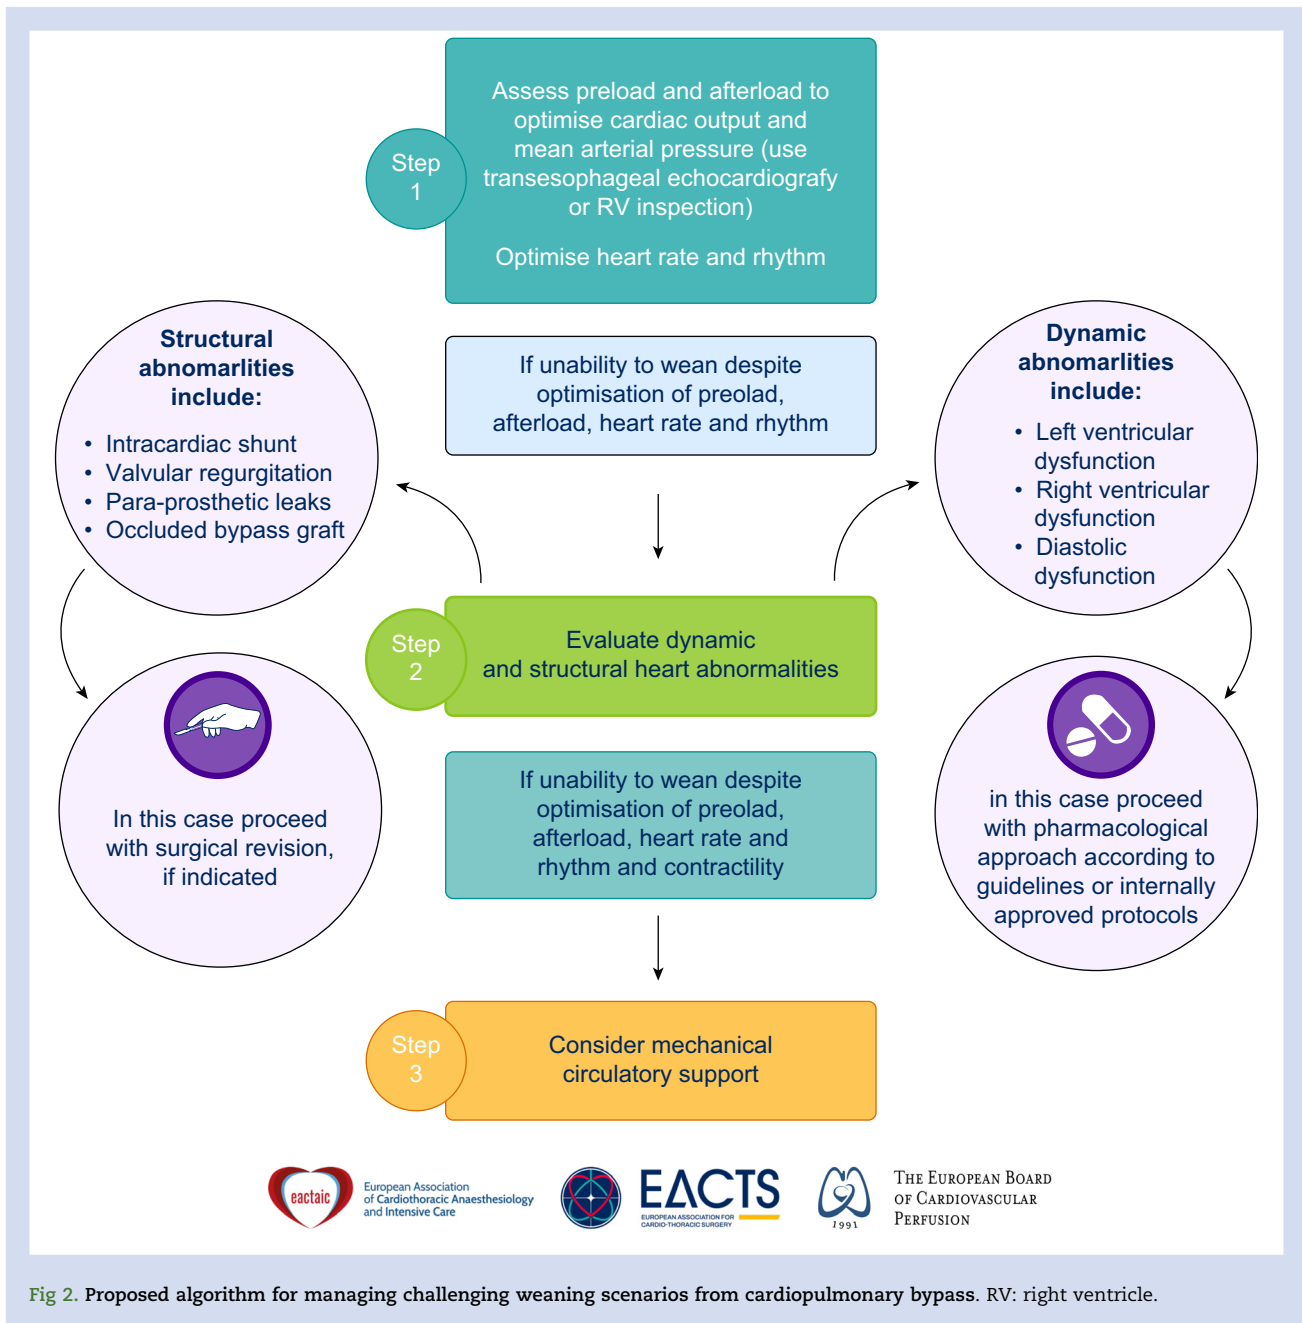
Step 1

Assess preload and afterload to optimise cardiac output and mean arterial pressure (use transesophageal echocardiografy or RV inspection)

Optimise heart rate and rhythm

Structural abnormarlities include:

• Intracardiac shunt
• Valvular regurgitation
• Para-prosthetic leaks
• Occluded bypass graft

If unability to wean despite optimisation of preolad, afterload, heart rate and rhythm

Dynamic abnomarlities include:

• Left ventricular dysfunction
• Right ventricular dysfunction
• Diastolic dysfunction

Step 2

Evaluate dynamic and structural heart abnormalities

In this case proceed with surgical revision, if indicated

If unability to wean despite optimisation of preolad, afterload, heart rate and rhythm and contractility

in this case proceed with pharmacological approach according to guidelines or internally approved protocols

Step 3

Consider mechanical circulatory support

eactaic European Association of Cardiothoracic Anaesthesiology and Intensive Care

EACTS EUROPEAN ASSOCIATION FOR CARDIO-THORACIC SURGERY

1991 The European Board of Cardiovascular Perfusion

Fig 2. Proposed algorithm for managing challenging weaning scenarios from cardiopulmonary bypass. RV: right ventricle.